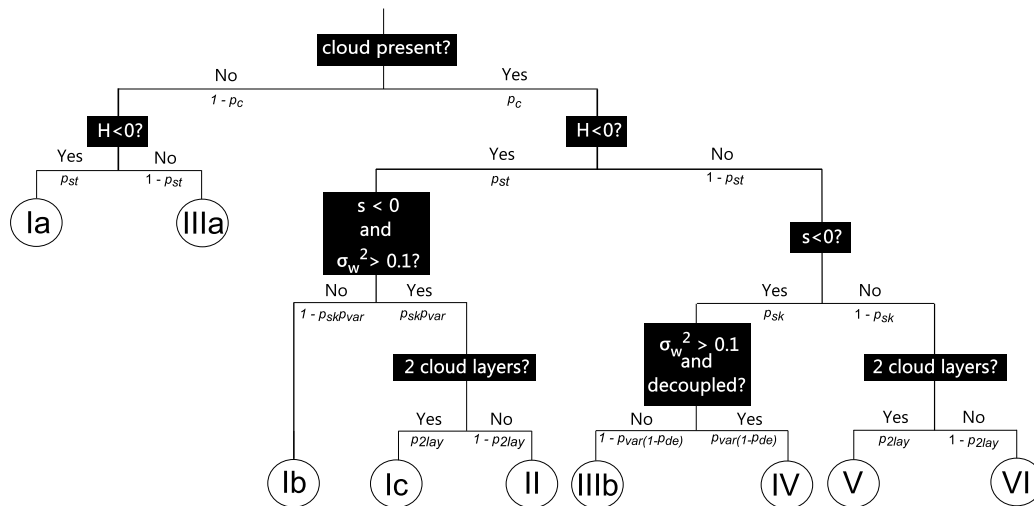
cloud present?

No
$1 - p_c$

Yes
$p_c$

H<0?

Yes
$p_{st}$

No
$1 - p_{st}$

Ia

IIIa

H<0?

Yes
$p_{st}$

No
$1 - p_{st}$

s < 0 and $\sigma_w^2 > 0.1$?

No
$1 - p_{sk}p_{var}$

Yes
$p_{sk}p_{var}$

Ib

2 cloud layers?

Yes
$p_{2lay}$

No
$1 - p_{2lay}$

Ic

II

s<0?

Yes
$p_{sk}$

No
$1 - p_{sk}$

$\sigma_w^2 > 0.1$ and decoupled?

No
$1 - p_{var}(1-p_{de})$

Yes
$p_{var}(1-p_{de})$

IIIb

IV

2 cloud layers?

Yes
$p_{2lay}$

No
$1 - p_{2lay}$

V

VI